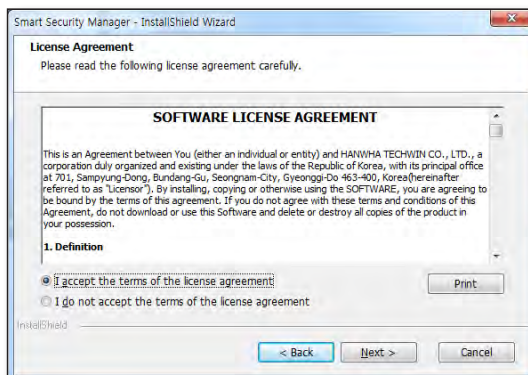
Smart Security Manager - InstallShield Wizard

License Agreement

Please read the following license agreement carefully.

SOFTWARE LICENSE AGREEMENT

This is an Agreement between You (either an individual or entity) and HANWHA TECHWIN CO., LTD., a corporation duly organized and existing under the laws of the Republic of Korea, with its principal office at 701, Sampyung-Dong, Bundang-Gu, Seongnam-City, Gyeonggi-Do 463-400, Korea(hereinafter referred to as "Licensor"). By installing, copying or otherwise using the SOFTWARE, you are agreeing to be bound by the terms of this agreement. If you do not agree with these terms and conditions of this Agreement, do not download or use this Software and delete or destroy all copies of the product in your possession.

1. Definition

I accept the terms of the license agreement

I do not accept the terms of the license agreement

Print

InstallShield

< Back

Next >

Cancel